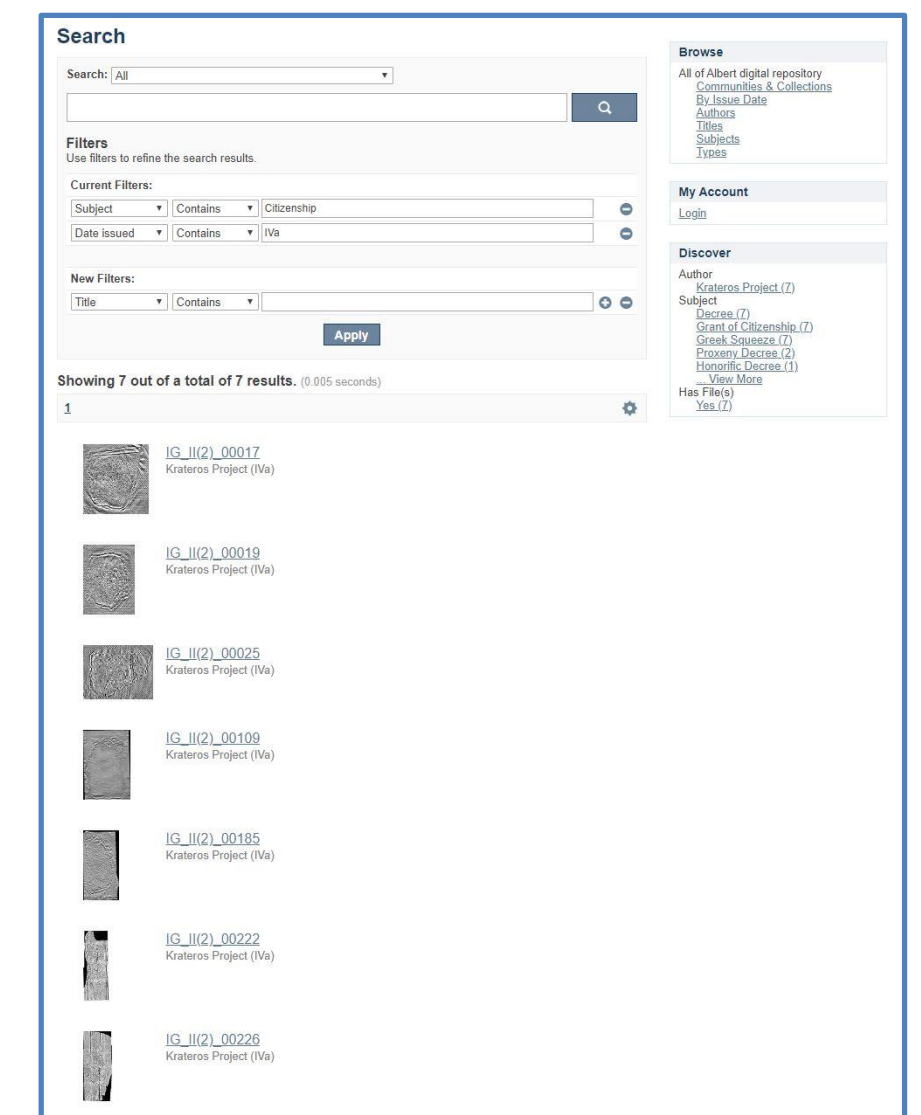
Search

Search: All

Filters
Use filters to refine the search results.

Current Filters:

Subject | Contains | Citizenship

Date issued | Contains | IVa

New Filters:

Title | Contains |

Apply

Showing 7 out of a total of 7 results. (0.005 seconds)

1

IG_II(2)_00017
Krateros Project (IVa)

IG_II(2)_00019
Krateros Project (IVa)

IG_II(2)_00025
Krateros Project (IVa)

IG_II(2)_00109
Krateros Project (IVa)

IG_II(2)_00185
Krateros Project (IVa)

IG_II(2)_00222
Krateros Project (IVa)

IG_II(2)_00226
Krateros Project (IVa)

Browse
All of Albert digital repository
Communities & Collections
By Issue Date
Authors
Titles
Subjects
Types

My Account
Login

Discover
Author
Krateros Project (7)
Subject
Decree (7)
Grant of Citizenship (7)
Greek Squeeze (7)
Proxeny Decree (2)
Honorific Decree (1)
... View More
Has File(s)
Yes (7)